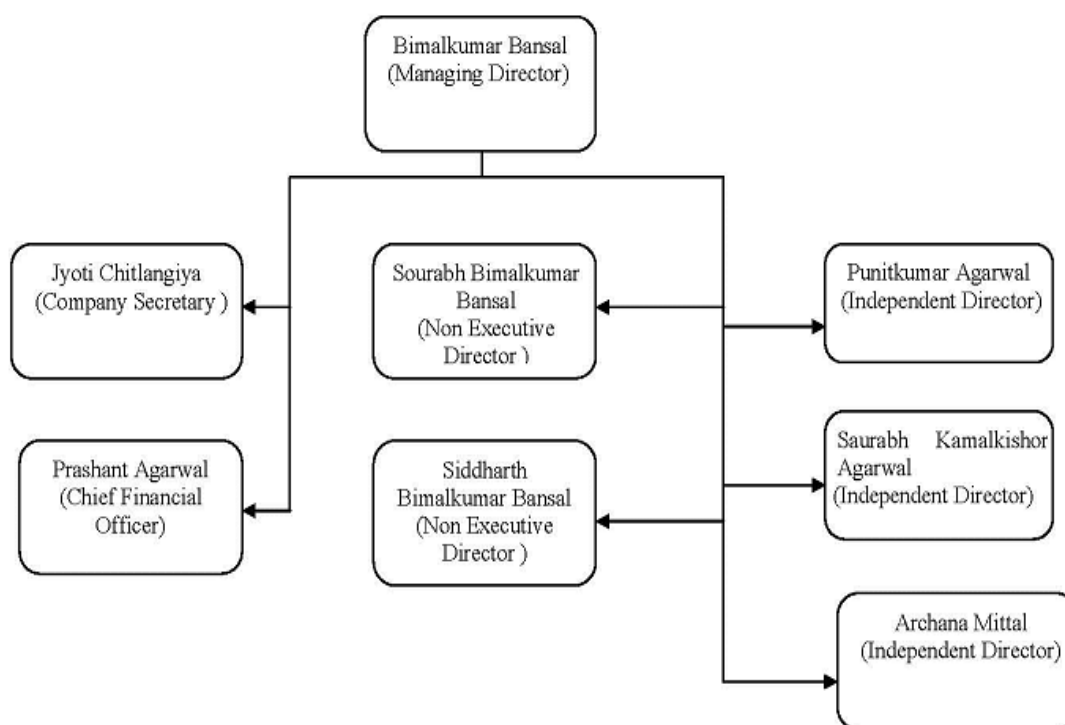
Bimalkumar Bansal (Managing Director)

Jyoti Chitlangiya (Company Secretary )

Prashant Agarwal (Chief Financial Officer)

Sourabh Bimalkumar Bansal (Non Executive Director )

Siddharth Bimalkumar Bansal (Non Executive Director )

Punitkumar Agarwal (Independent Director)

Saurabh Kamalkishor Agarwal (Independent Director)

Archana Mittal (Independent Director)